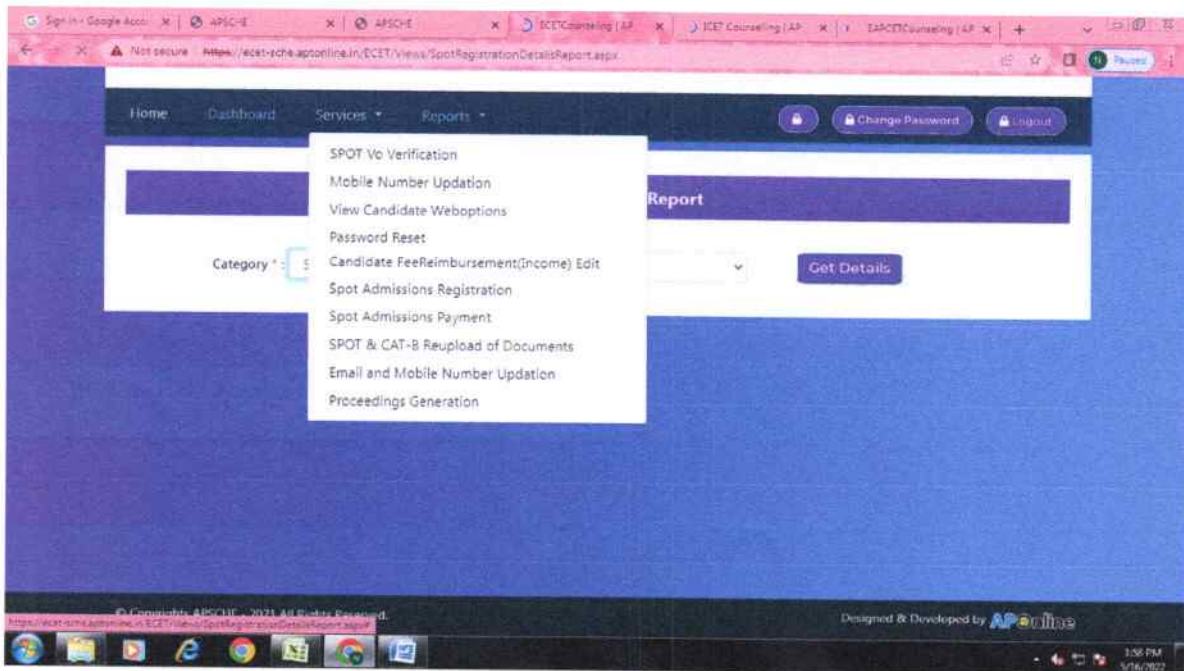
Sign in - Google Acco | APSCHE | APSCHE | ECETCounseling | AP | ICET Counseling | AP | EAPCETCounseling | AP | +

Not secure https://ecet-sche.aptonline.in/ECET/Views/SpotRegistrationDetailsReport.aspx

Paused

Home Dashboard Services Reports

Change Password Logout

SPOT Vo Verification
Mobile Number Updation
View Candidate Weboptions
Password Reset
Candidate FeeReimbursement(Income) Edit
Spot Admissions Registration
Spot Admissions Payment
SPOT & CAT-B Reupload of Documents
Email and Mobile Number Updation
Proceedings Generation

Report

Category * : S

Get Details

© Copyrights APSCHE - 2021 All Rights Reserved.

https://ecet-sche.aptonline.in/ECET/Views/SpotRegistrationDetailsReport.aspx#

Designed & Developed by APonline

3:58 PM
5/16/2022